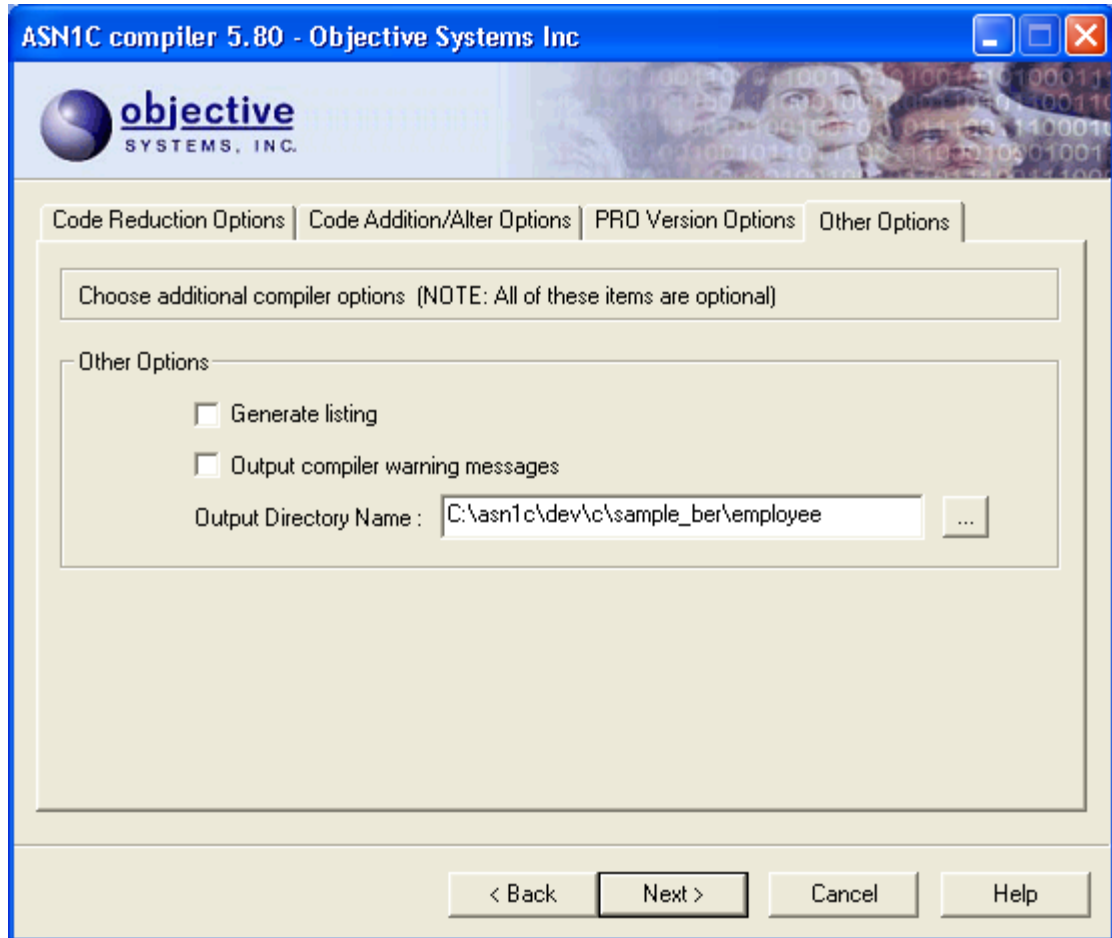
ASN1C compiler 5.80 - Objective Systems Inc

objective
SYSTEMS, INC.

Code Reduction Options | Code Addition/Alter Options | PRO Version Options | Other Options

Choose additional compiler options (NOTE: All of these items are optional)

Other Options

Generate listing

Output compiler warning messages

Output Directory Name : C:\asn1c\dev\c\sample_ber\employee ...

< Back Next > Cancel Help